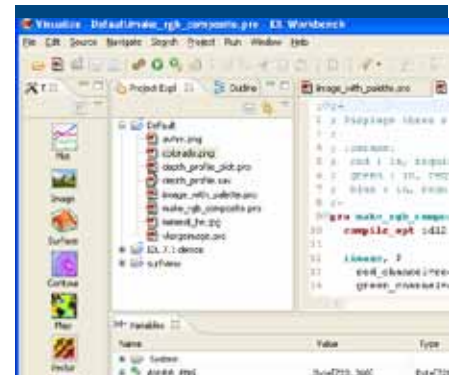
Visualize - Default/make_rgb_composite.pro - IDL Workbench

File Edit Source Navigate Search Project Run Window Help

Project Expl

Outline

image_with_palette.pro

Default

avhrr.png

colorado.png

depth_profile_plot.pro

depth_profile.sav

image_with_palette.pro

make_rgb_composite.pro

natural_fm.jpg

vlargemosaic.pro

IDL 7.1 demos

surfaces

Plot

Image

Surface

Contour

Map

Vector

;+

; Purpose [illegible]

;

; Usage:

; red = in, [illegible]

; green = in, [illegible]

; blue = in, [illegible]

;-

pro make_rgb_compos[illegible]

compile_opt idl2

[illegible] = ?

red_channel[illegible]

green_channel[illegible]

Variables

Name

Value

Type

System

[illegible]